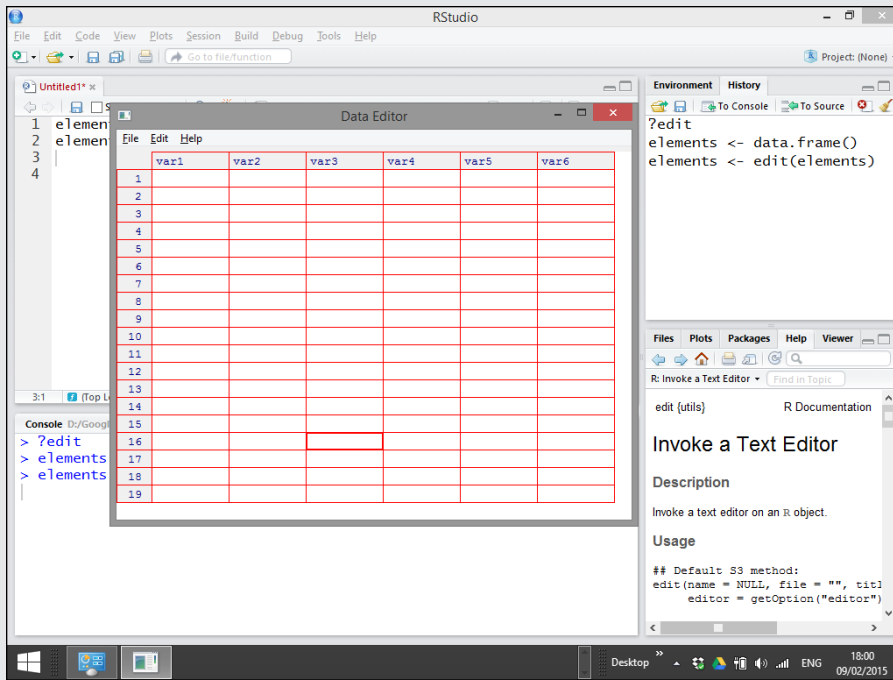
RStudio

File Edit Code View Plots Session Build Debug Tools Help

Go to file/function

Project: (None)

Untitled1* ×

1 element
2 element
3
4

3:1 (Top Le

Console D:/Googl

> ?edit
> elements
> elements

Data Editor

File Edit Help

| | var1 | var2 | var3 | var4 | var5 | var6 |
|---|---|---|---|---|---|---|
| 1 | | | | | | |
| 2 | | | | | | |
| 3 | | | | | | |
| 4 | | | | | | |
| 5 | | | | | | |
| 6 | | | | | | |
| 7 | | | | | | |
| 8 | | | | | | |
| 9 | | | | | | |
| 10 | | | | | | |
| 11 | | | | | | |
| 12 | | | | | | |
| 13 | | | | | | |
| 14 | | | | | | |
| 15 | | | | | | |
| 16 | | | | | | |
| 17 | | | | | | |
| 18 | | | | | | |
| 19 | | | | | | |

Environment History

To Console To Source

?edit
elements <- data.frame()
elements <- edit(elements)

Files Plots Packages Help Viewer

R: Invoke a Text Editor Find in Topic

edit {utils} R Documentation

Invoke a Text Editor

Description

Invoke a text editor on an R object.

Usage

## Default S3 method:
edit(name = NULL, file = "", titl
editor = getOption("editor")

Desktop ENG 18:00 09/02/2015